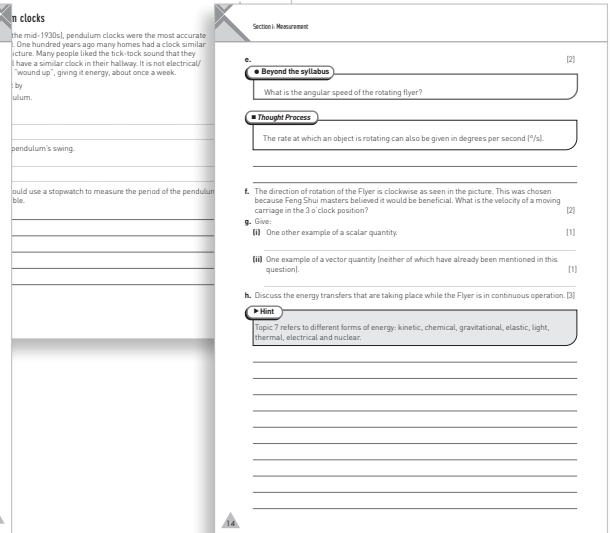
n clocks

the mid-1930s), pendulum clocks were the most accurate . One hundred years ago many homes had a clock similar icture. Many people liked the tick-tock sound that they l have a similar clock in their hallway. It is not electrical/ "wound up", giving it energy, about once a week.

by
ulum.

pendulum's swing.

ould use a stopwatch to measure the period of the pendulum ble.

Section i: Measurement

e. [2]

● Beyond the syllabus

What is the angular speed of the rotating flyer?

■ Thought Process

The rate at which an object is rotating can also be given in degrees per second (°/s).

f. The direction of rotation of the Flyer is clockwise as seen in the picture. This was chosen because Feng Shui masters believed it would be beneficial. What is the velocity of a moving carriage in the 3 o'clock position? [2]

g. Give:

(i) One other example of a scalar quantity. [1]

(ii) One example of a vector quantity (neither of which have already been mentioned in this question). [1]

h. Discuss the energy transfers that are taking place while the Flyer is in continuous operation. [3]

▶ Hint

Topic 7 refers to different forms of energy: kinetic, chemical, gravitational, elastic, light, thermal, electrical and nuclear.

14